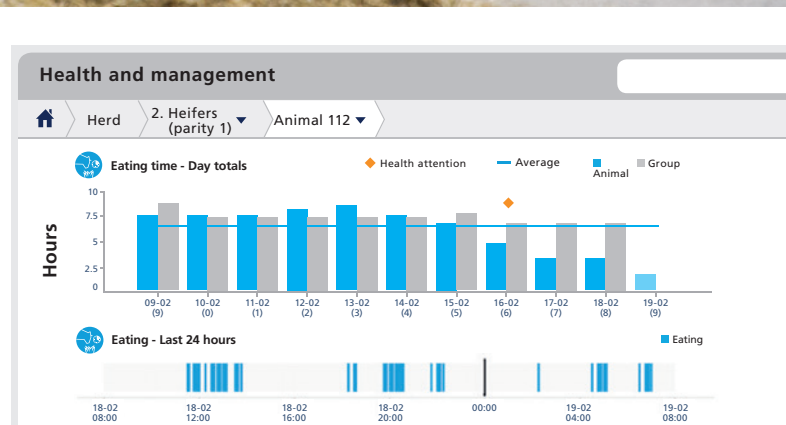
Health and management

Herd
2. Heifers (parity 1)
Animal 112

Eating time - Day totals
Health attention
Average
Animal
Group

Hours

10
7.5
5
2.5
0

09-02 (9)
10-02 (0)
11-02 (1)
12-02 (2)
13-02 (3)
14-02 (4)
15-02 (5)
16-02 (6)
17-02 (7)
18-02 (8)
19-02 (9)

Eating - Last 24 hours
Eating

18-02 08:00
18-02 12:00
18-02 16:00
18-02 20:00
00:00
19-02 04:00
19-02 08:00